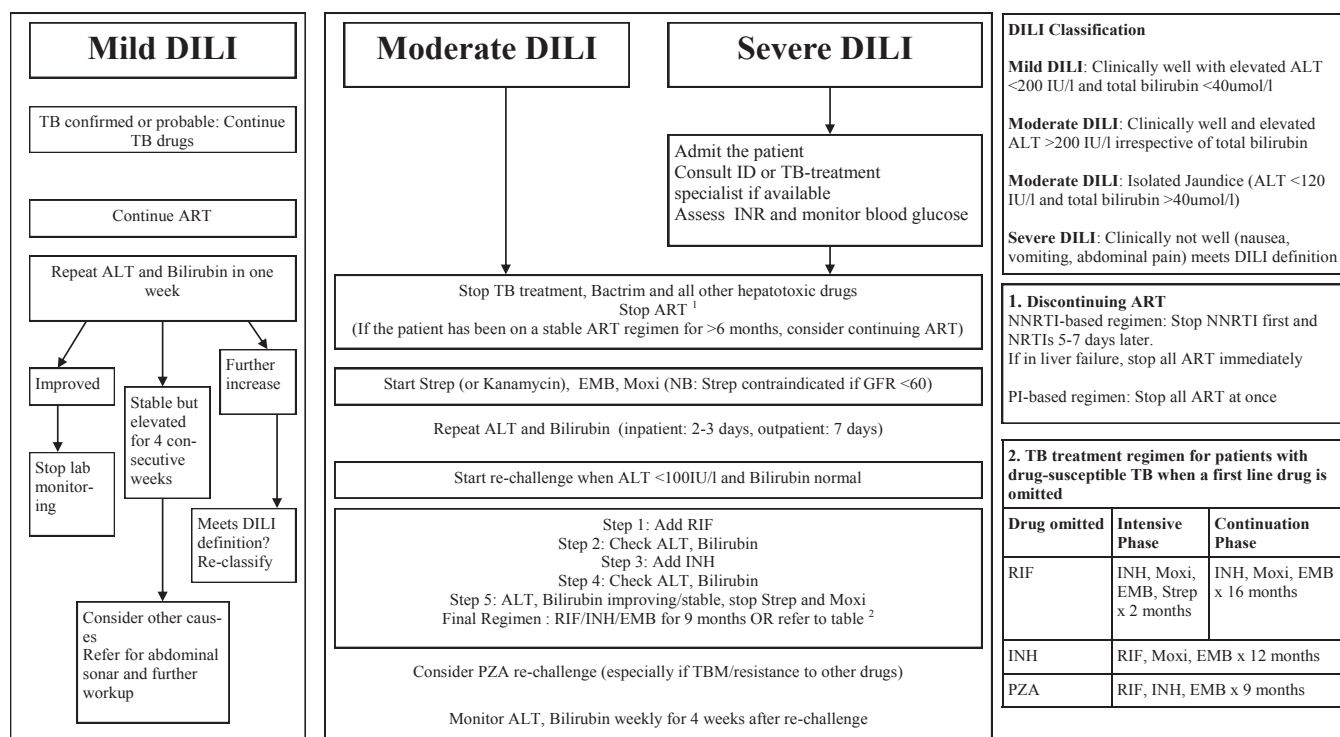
Mild DILI

TB confirmed or probable: Continue TB drugs

Continue ART

Repeat ALT and Bilirubin in one week

Improved

Stop lab monitoring

Stable but elevated for 4 consecutive weeks

Further increase

Meets DILI definition? Re-classify

Consider other causes
Refer for abdominal sonar and further workup

Moderate DILI

Severe DILI

Admit the patient
Consult ID or TB-treatment specialist if available
Assess INR and monitor blood glucose

Stop TB treatment, Bactrim and all other hepatotoxic drugs
Stop ART $^1$
(If the patient has been on a stable ART regimen for >6 months, consider continuing ART)

Start Strep (or Kanamycin), EMB, Moxi (NB: Strep contraindicated if GFR <60)

Repeat ALT and Bilirubin (inpatient: 2-3 days, outpatient: 7 days)

Start re-challenge when ALT <100IU/l and Bilirubin normal

Step 1: Add RIF
Step 2: Check ALT, Bilirubin
Step 3: Add INH
Step 4: Check ALT, Bilirubin
Step 5: ALT, Bilirubin improving/stable, stop Strep and Moxi
Final Regimen : RIF/INH/EMB for 9 months OR refer to table $^2$

Consider PZA re-challenge (especially if TBM/resistance to other drugs)

Monitor ALT, Bilirubin weekly for 4 weeks after re-challenge

DILI Classification

Mild DILI: Clinically well with elevated ALT <200 IU/l and total bilirubin <40umol/l

Moderate DILI: Clinically well and elevated ALT >200 IU/l irrespective of total bilirubin

Moderate DILI: Isolated Jaundice (ALT <120 IU/l and total bilirubin >40umol/l)

Severe DILI: Clinically not well (nausea, vomiting, abdominal pain) meets DILI definition

1. Discontinuing ART
NNRTI-based regimen: Stop NNRTI first and NRTIs 5-7 days later.
If in liver failure, stop all ART immediately

PI-based regimen: Stop all ART at once

2. TB treatment regimen for patients with drug-susceptible TB when a first line drug is omitted

| Drug omitted | Intensive Phase | Continuation Phase |
|---|---|---|
| RIF | INH, Moxi, EMB, Strep x 2 months | INH, Moxi, EMB x 16 months |
| INH | RIF, Moxi, EMB x 12 months | |
| PZA | RIF, INH, EMB x 9 months | |